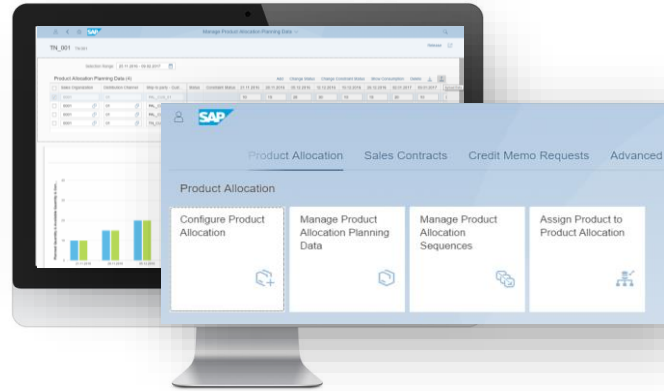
SAP

Manage Product Allocation Planning Data

TN_001

Product Allocation Planning Data (4)

SAP

Product Allocation

Sales Contracts

Credit Memo Requests

Advanced

Product Allocation

Configure Product Allocation

Manage Product Allocation Planning Data

Manage Product Allocation Sequences

Assign Product to Product Allocation